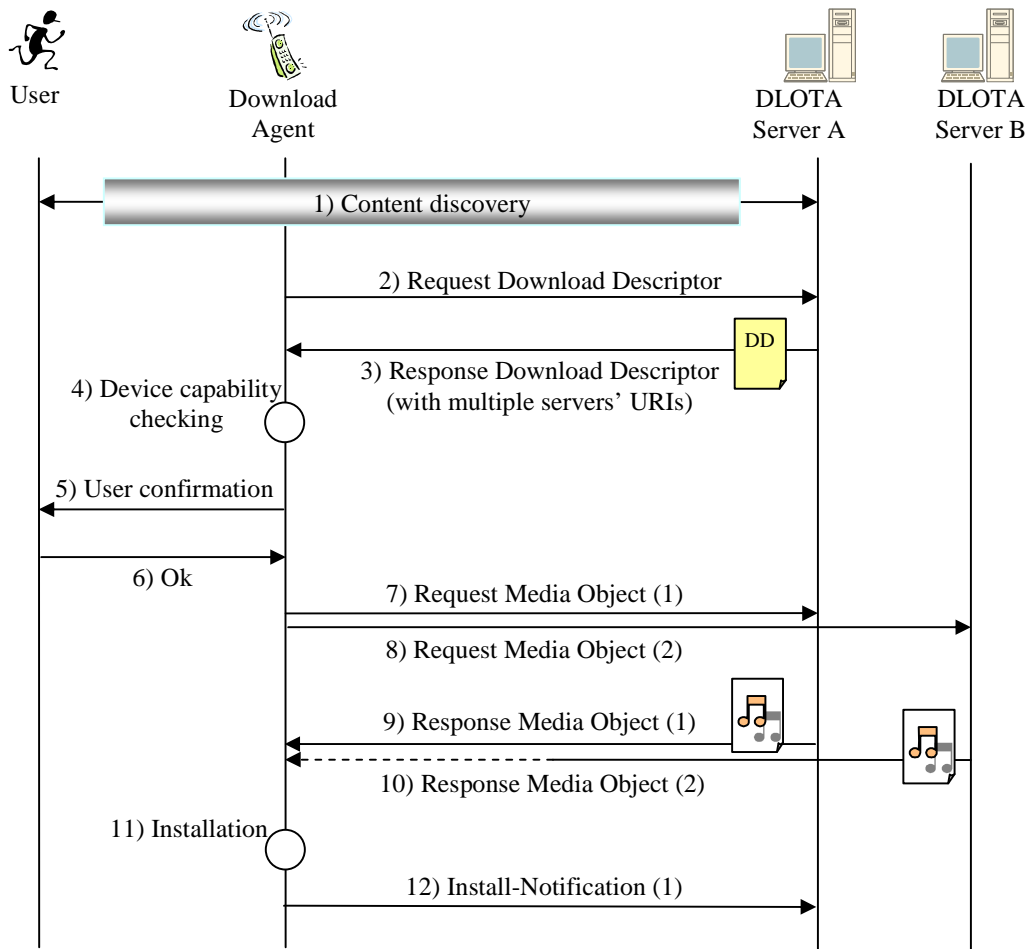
User

Download Agent

DLOTA Server A

DLOTA Server B

1) Content discovery

2) Request Download Descriptor

DD

3) Response Download Descriptor (with multiple servers' URIs)

4) Device capability checking

5) User confirmation

6) Ok

7) Request Media Object (1)

8) Request Media Object (2)

9) Response Media Object (1)

10) Response Media Object (2)

11) Installation

12) Install-Notification (1)